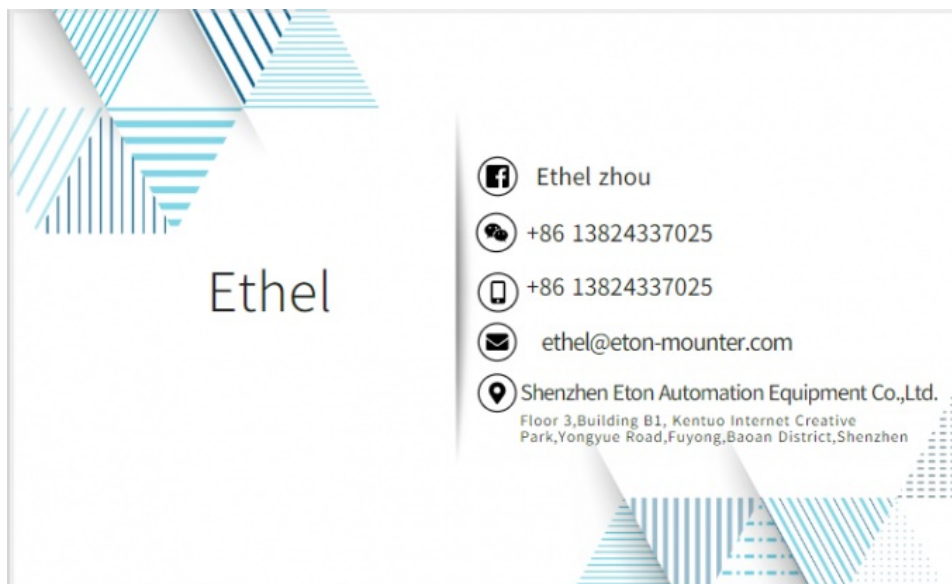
Ethel

Ethel zhou

+86 13824337025

+86 13824337025

ethel@eton-mounter.com

Shenzhen Eton Automation Equipment Co.,Ltd.
Floor 3,Building B1, Kentuo Internet Creative Park,Yongyue Road,Fuyong,Baoan District,Shenzhen